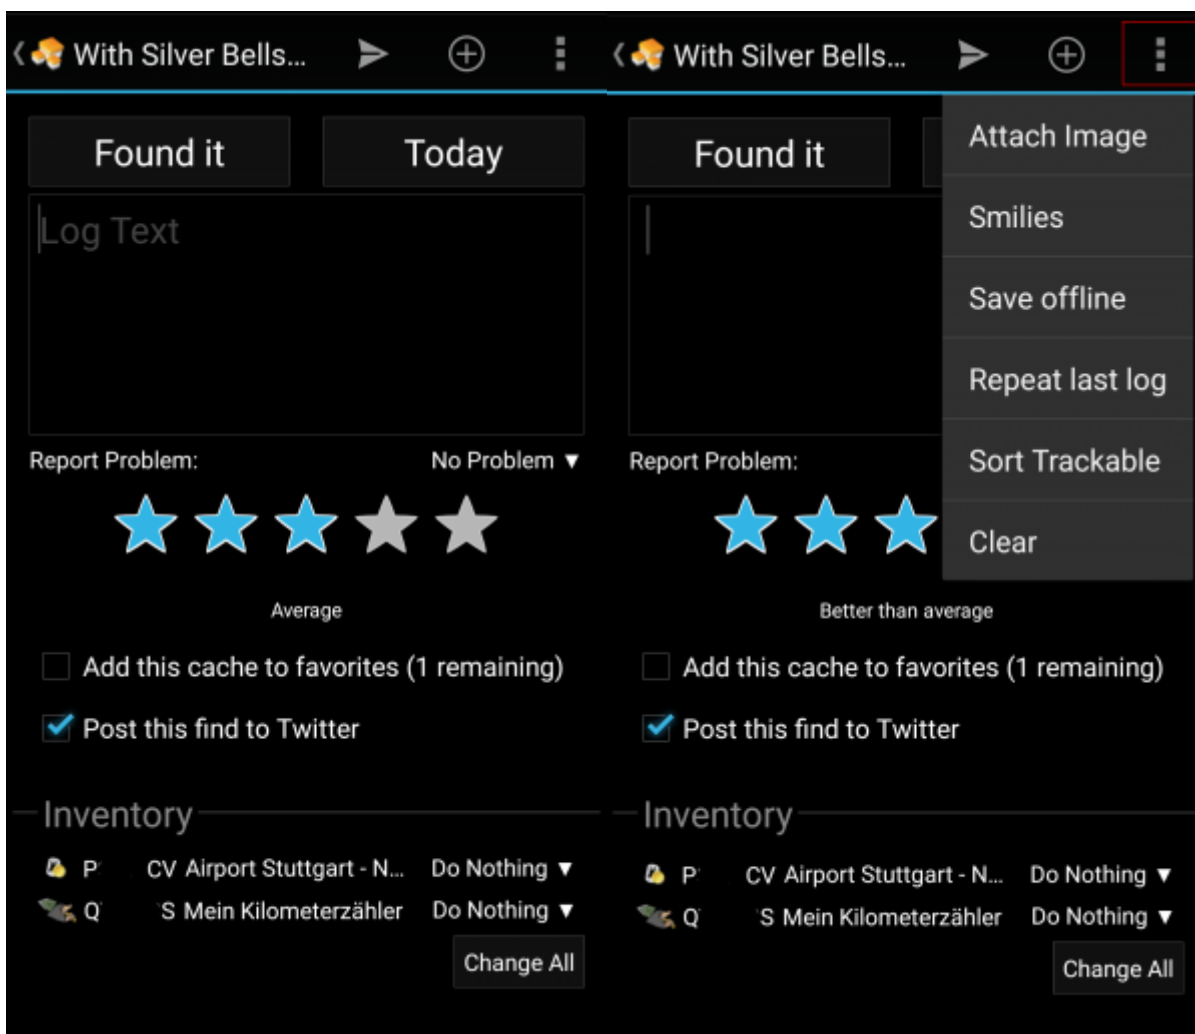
With Silver Bells...

Found it

Today

Log Text

Report Problem:

No Problem ▼

Average

Add this cache to favorites (1 remaining)

Post this find to Twitter

Inventory

P CV Airport Stuttgart - N... Do Nothing ▼

Q S Mein Kilometerzähler Do Nothing ▼

Change All

With Silver Bells...

Found it

Attach Image

Smilies

Save offline

Repeat last log

Sort Trackable

Clear

Report Problem:

Better than average

Add this cache to favorites (1 remaining)

Post this find to Twitter

Inventory

P CV Airport Stuttgart - N... Do Nothing ▼

Q S Mein Kilometerzähler Do Nothing ▼

Change All